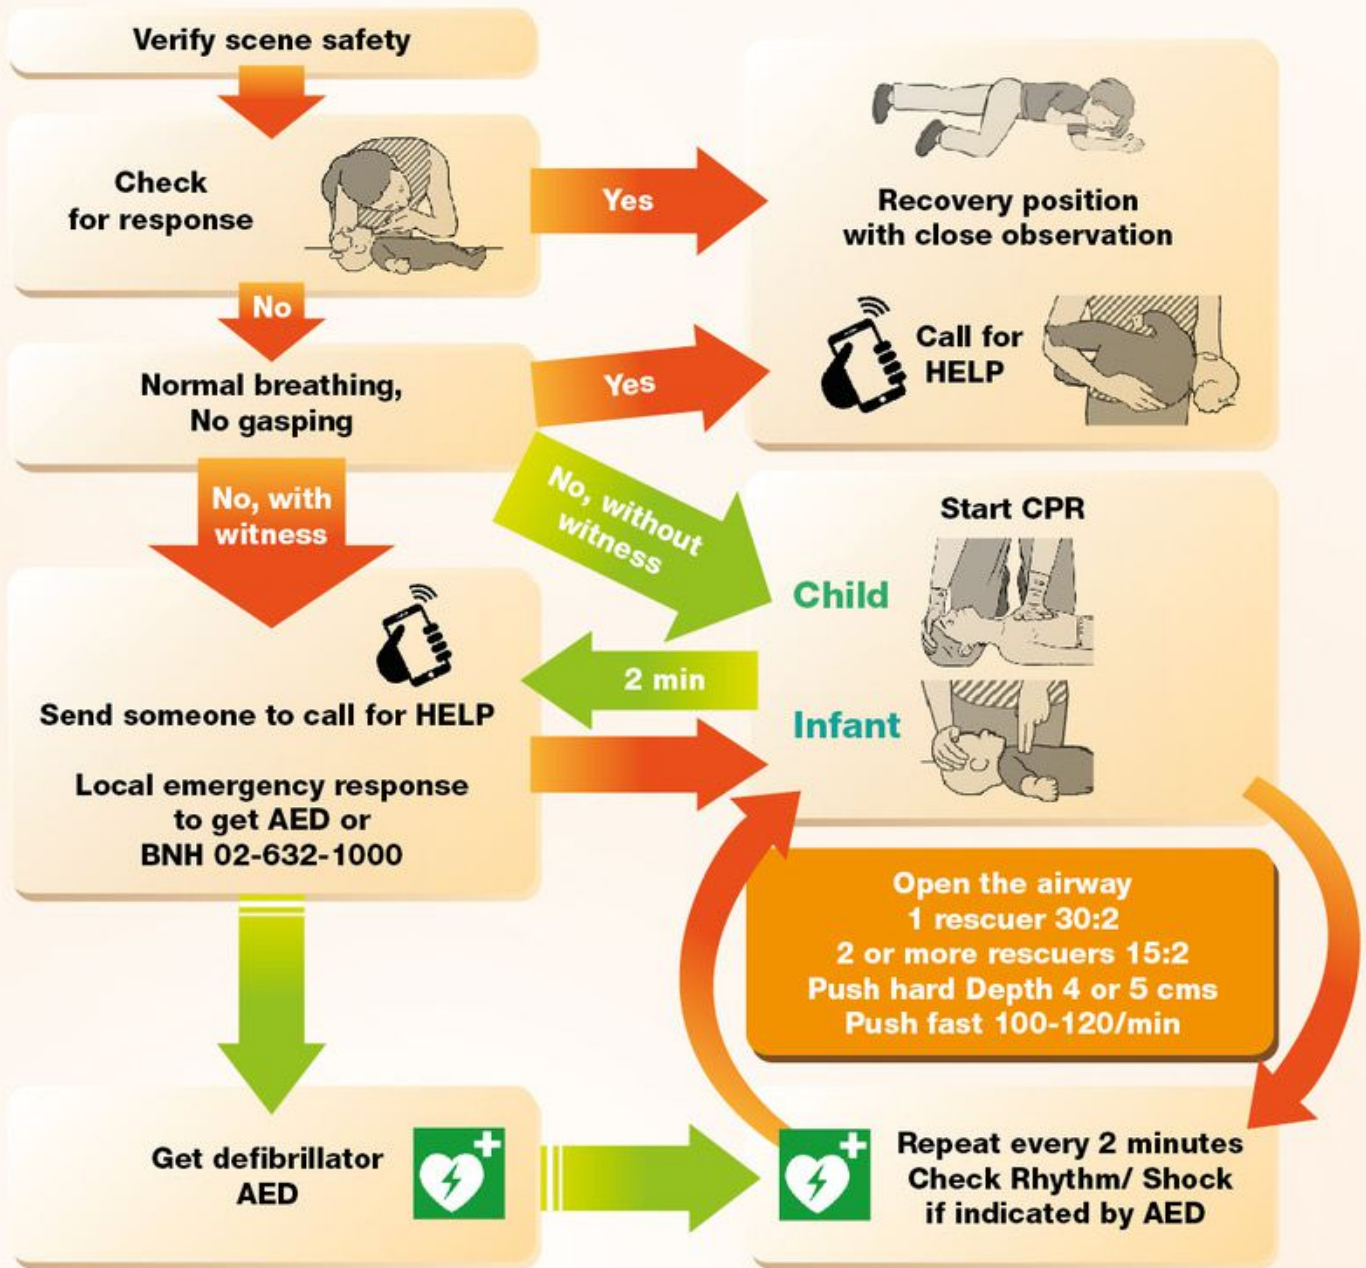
Verify scene safety

Check for response

Yes

Recovery position with close observation

No

Normal breathing, No gasping

Yes

Call for HELP

No, with witness

No, without witness

Start CPR

Child

2 min

Infant

Send someone to call for HELP

Local emergency response to get AED or BNH 02-632-1000

Open the airway
1 rescuer 30:2
2 or more rescuers 15:2
Push hard Depth 4 or 5 cms
Push fast 100-120/min

Get defibrillator AED

Repeat every 2 minutes
Check Rhythm/ Shock if indicated by AED